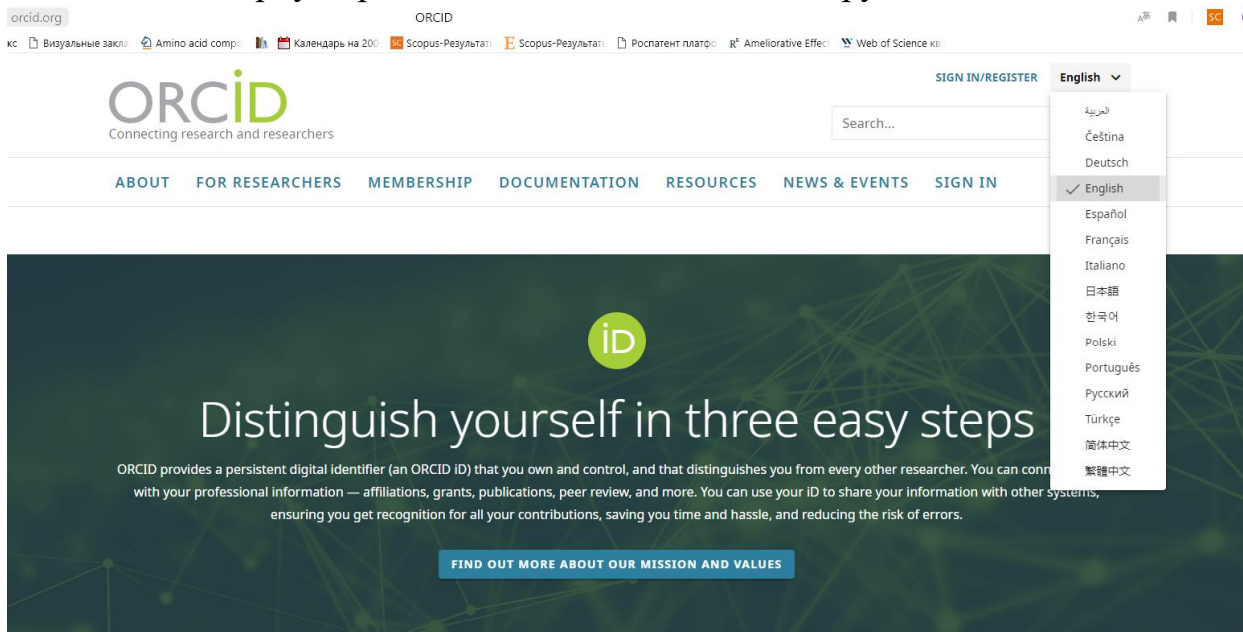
orcid.org ORCID

кс Визуальные закл Amino acid comp Календарь на 200 SC Scopus-Результат E Scopus-Результат Роспатент платфо R Ameliorative Effec Web of Science кв

SIGN IN/REGISTER English

ORCID
Connecting research and researchers

Search...

ABOUT FOR RESEARCHERS MEMBERSHIP DOCUMENTATION RESOURCES NEWS & EVENTS SIGN IN

العربية
Čeština
Deutsch
English
Español
Français
Italiano
日本語
한국어
Polski
Português
Русский
Türkçe
简体中文
繁體中文

iD

Distinguish yourself in three easy steps

ORCID provides a persistent digital identifier (an ORCID iD) that you own and control, and that distinguishes you from every other researcher. You can conn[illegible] with your professional information — affiliations, grants, publications, peer review, and more. You can use your iD to share your information with other systems, ensuring you get recognition for all your contributions, saving you time and hassle, and reducing the risk of errors.

FIND OUT MORE ABOUT OUR MISSION AND VALUES